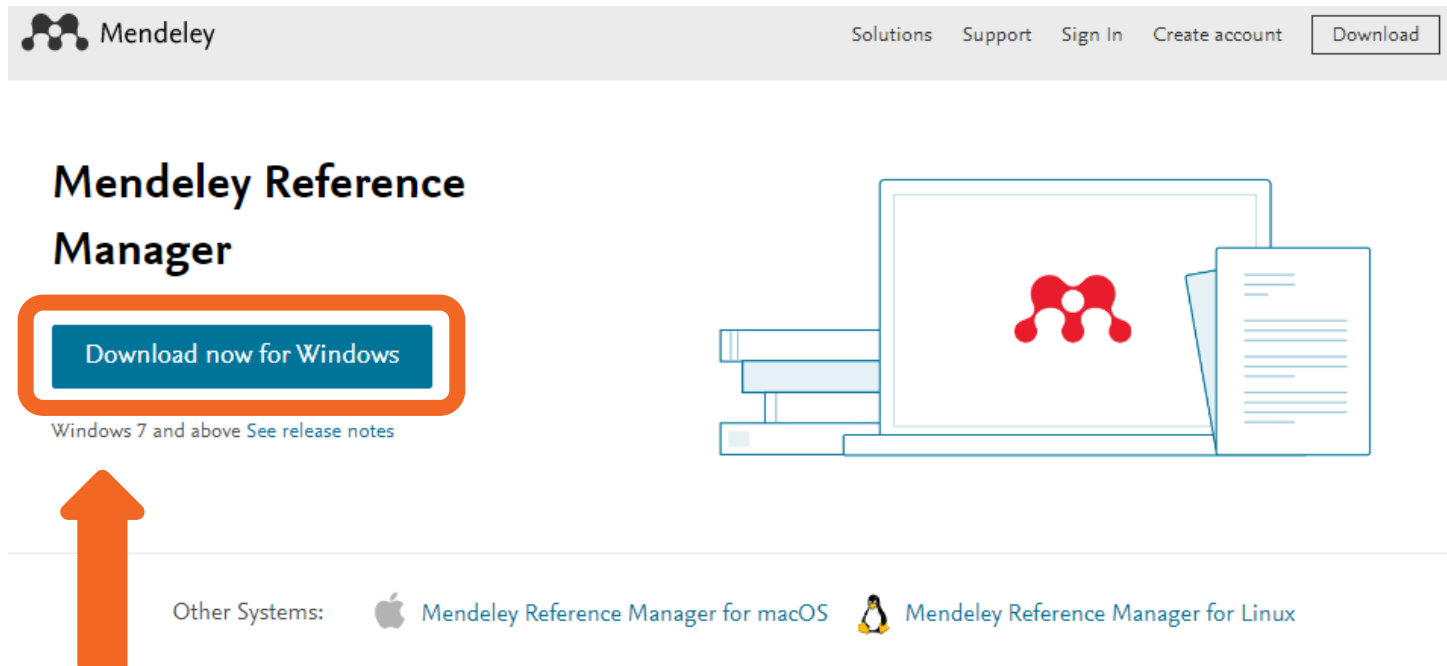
Mendeley

Solutions Support Sign In Create account Download

Mendeley Reference Manager

Download now for Windows

Windows 7 and above See release notes

Other Systems: Mendeley Reference Manager for macOS Mendeley Reference Manager for Linux